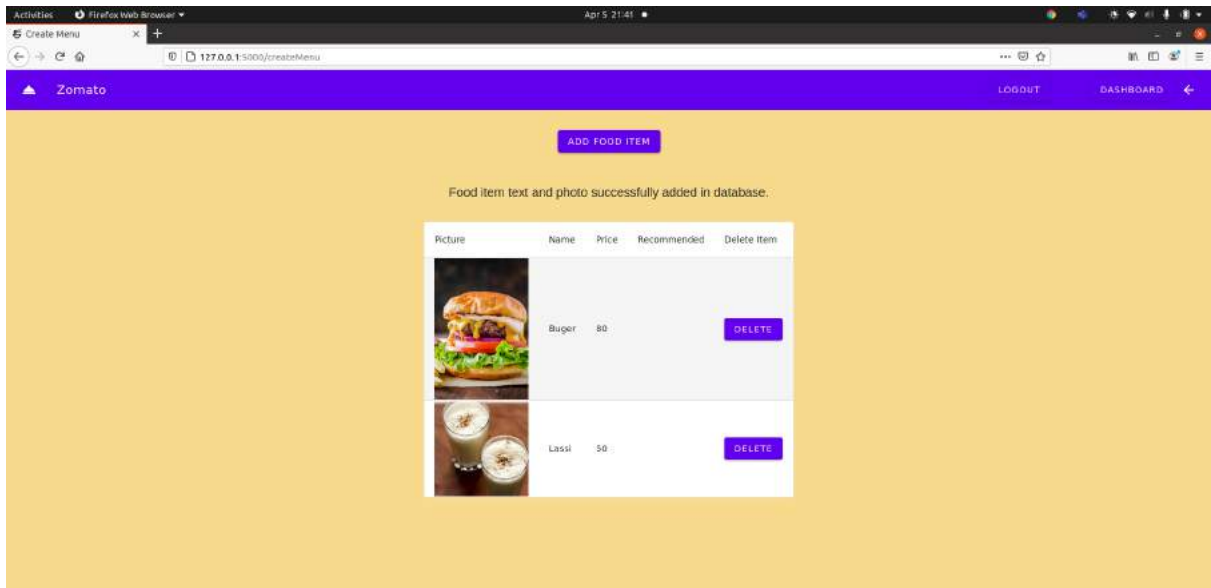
Activities Firefox Web Browser ▾ Apr 5 21:41 ●

Create Menu ×

127.0.0.1:5000/createMenu

Zomato

LOGOUT DASHBOARD

ADD FOOD ITEM

Food item text and photo successfully added in database.

| Picture | Name | Price | Recommended | Delete Item |
|---|---|---|---|---|
| | Buger | 80 | | DELETE |
| | Lassi | 50 | | DELETE |